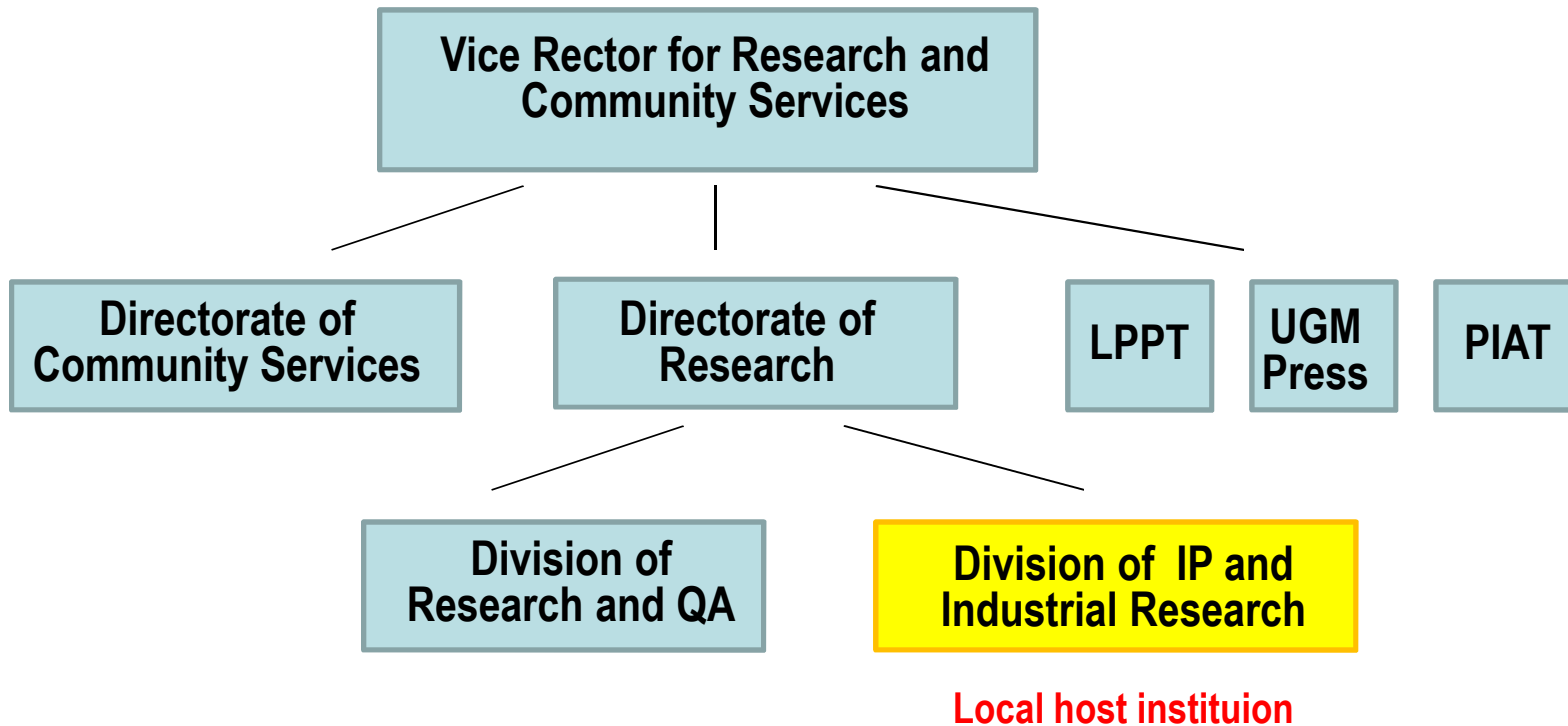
Vice Rector for Research and Community Services

Directorate of Community Services

Directorate of Research

LPPT

UGM Press

PIAT

Division of Research and QA

Division of IP and Industrial Research

Local host instituion